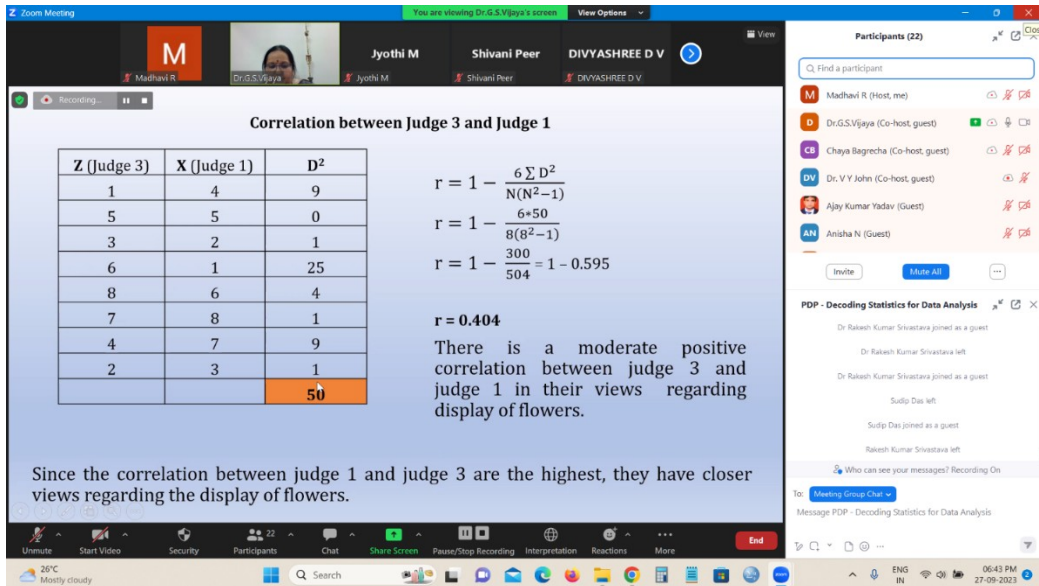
Zoom Meeting

You are viewing Dr.G.S.Vijaya's screen

View Options

View

M

Madhavi R

Dr.G.S.Vijaya

Jyothi M

Jyothi M

Shivani Peer

Shivani Peer

DIVYASHREE D V

DIVYASHREE D V

Recording...

Correlation between Judge 3 and Judge 1

| Z (Judge 3) | X (Judge 1) | $D^2$ |
|---|---|---|
| 1 | 4 | 9 |
| 5 | 5 | 0 |
| 3 | 2 | 1 |
| 6 | 1 | 25 |
| 8 | 6 | 4 |
| 7 | 8 | 1 |
| 4 | 7 | 9 |
| 2 | 3 | 1 |
| | | 50 |

$r = 1 - \frac{6\sum D^2}{N(N^2-1)}$

$r = 1 - \frac{6*50}{8(8^2-1)}$

$r = 1 - \frac{300}{504} = 1 - 0.595$

r = 0.404

There is a moderate positive correlation between judge 3 and judge 1 in their views regarding display of flowers.

Since the correlation between judge 1 and judge 3 are the highest, they have closer views regarding the display of flowers.

Participants (22)

Clos

Find a participant

Madhavi R (Host, me)

Dr.G.S.Vijaya (Co-host, guest)

Chaya Bagrecha (Co-host, guest)

Dr. V Y John (Co-host, guest)

Ajay Kumar Yadav (Guest)

Anisha N (Guest)

Invite

Mute All

PDP - Decoding Statistics for Data Analysis

Dr Rakesh Kumar Srivastava joined as a guest

Dr Rakesh Kumar Srivastava left

Dr Rakesh Kumar Srivastava joined as a guest

Sudip Das left

Sudip Das joined as a guest

Rakesh Kumar Srivastava left

Who can see your messages? Recording On

To: Meeting Group Chat

Message PDP - Decoding Statistics for Data Analysis

Unmute

Start Video

Security

22

Participants

Chat

Share Screen

Pause/Stop Recording

Interpretation

Reactions

More

End

26°C

Mostly cloudy

Search

ENG

IN

06:43 PM

27-09-2023